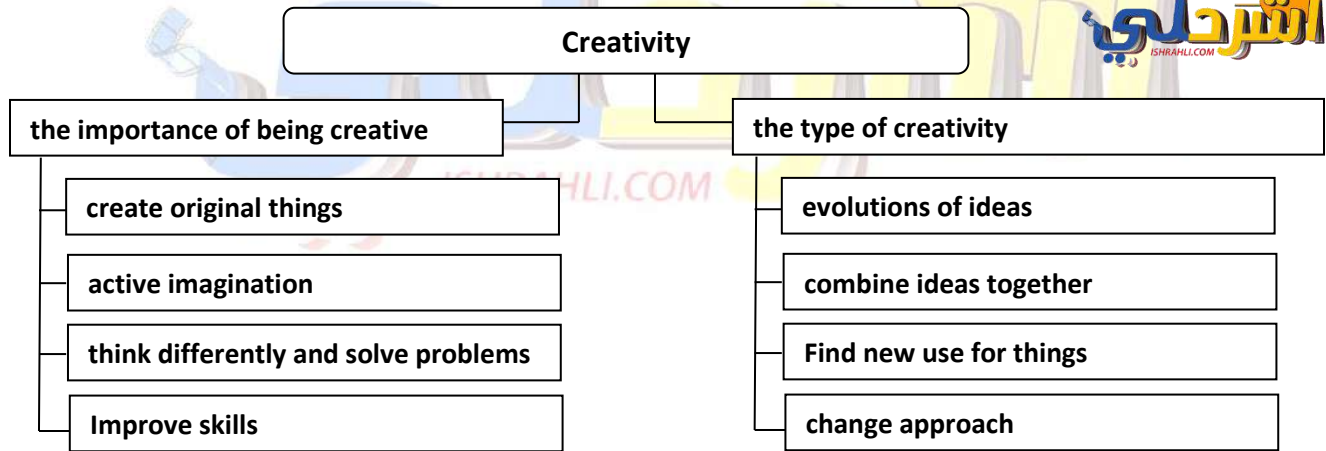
اشرحلي
ISHRAHLI.COM

Creativity

the importance of being creative

create original things

active imagination

think differently and solve problems

Improve skills

the type of creativity

evolutions of ideas

combine ideas together

Find new use for things

change approach

ISHRAHLI.COM